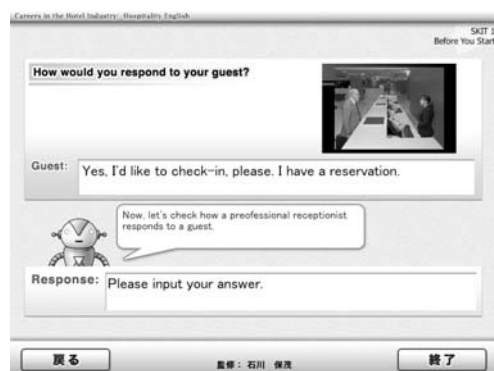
Careers in the Hotel Industry: Hospitality English

SKIT 1
Before You Start

How would you respond to your guest?

Guest: Yes, I'd like to check-in, please. I have a reservation.

Now, let's check how a preofessional receptionist responds to a guest.

Response: Please input your answer.

戻る

監修：石川 保茂

終了